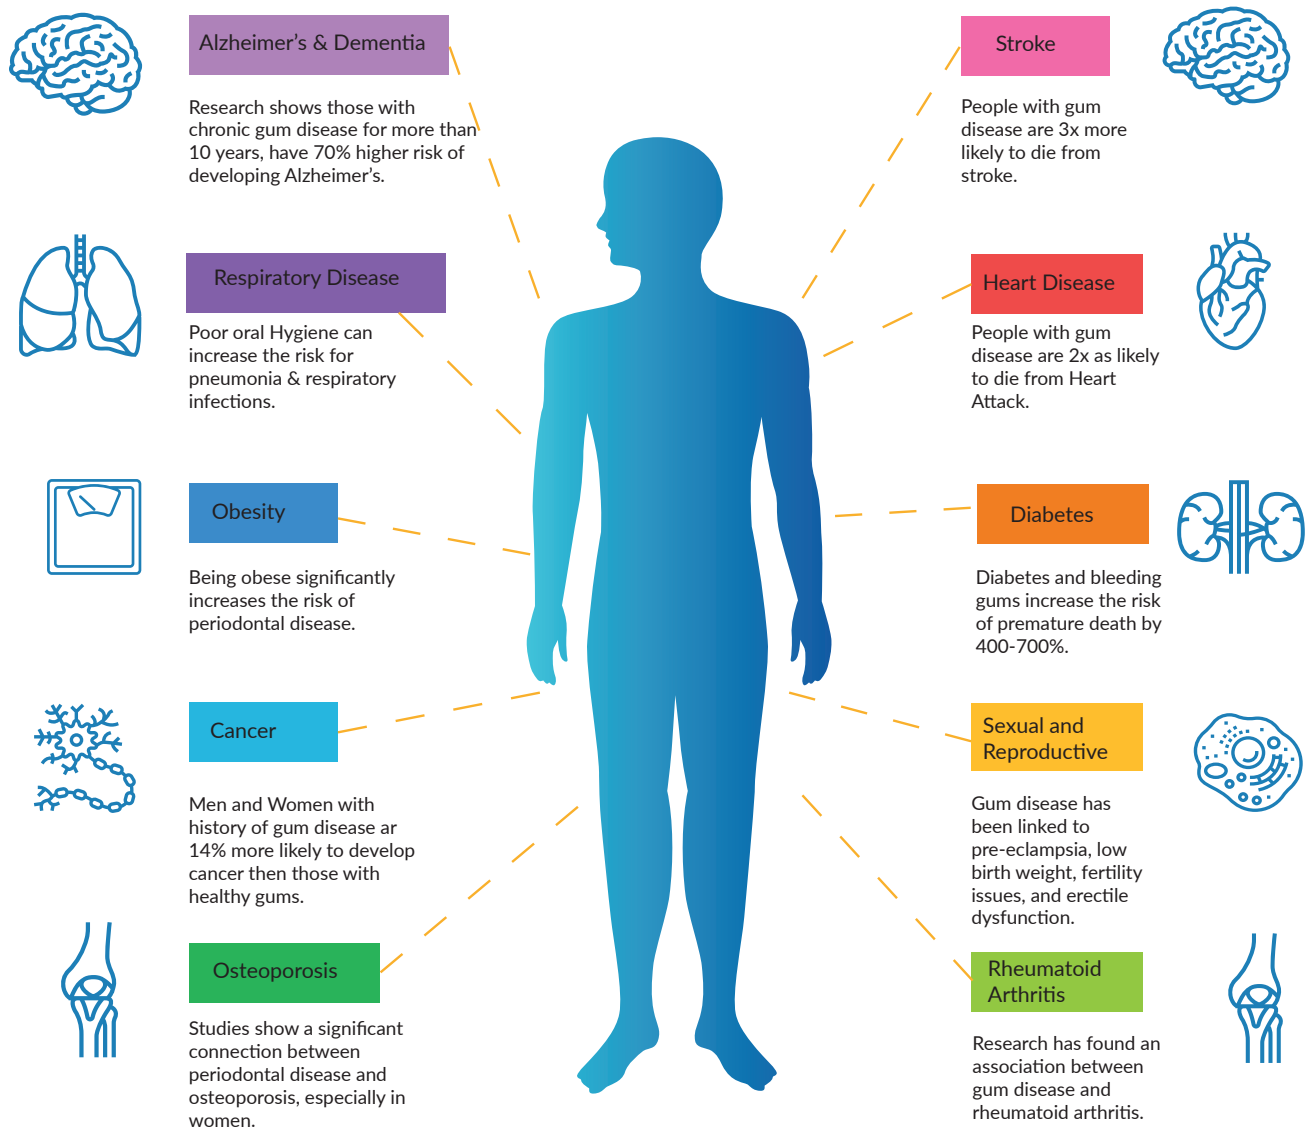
Alzheimer's & Dementia

Research shows those with chronic gum disease for more than 10 years, have 70% higher risk of developing Alzheimer's.

Respiratory Disease

Poor oral Hygiene can increase the risk for pneumonia & respiratory infections.

Obesity

Being obese significantly increases the risk of periodontal disease.

Cancer

Men and Women with history of gum disease ar 14% more likely to develop cancer then those with healthy gums.

Osteoporosis

Studies show a significant connection between periodontal disease and osteoporosis, especially in women.

Stroke

People with gum disease are 3x more likely to die from stroke.

Heart Disease

People with gum disease are 2x as likely to die from Heart Attack.

Diabetes

Diabetes and bleeding gums increase the risk of premature death by 400-700%.

Sexual and Reproductive

Gum disease has been linked to pre-eclampsia, low birth weight, fertility issues, and erectile dysfunction.

Rheumatoid Arthritis

Research has found an association between gum disease and rheumatoid arthritis.